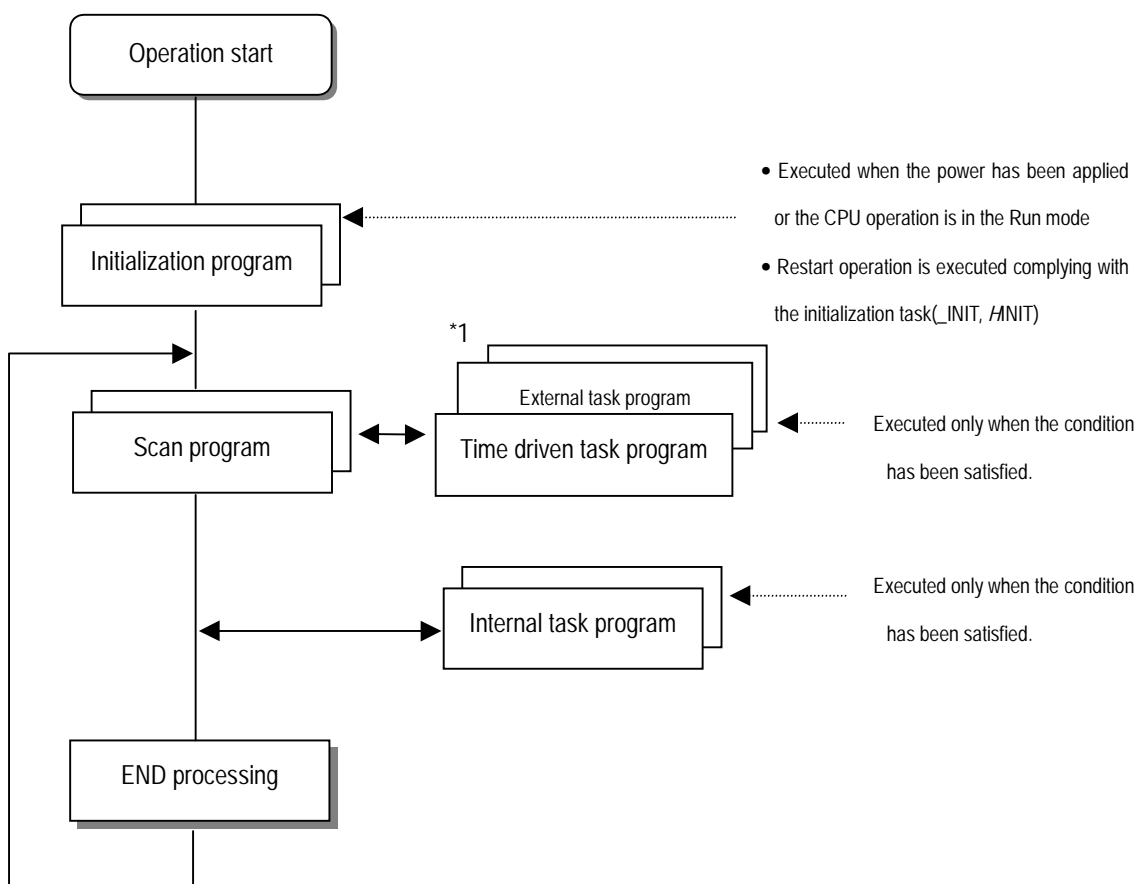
Operation start

Initialization program

• Executed when the power has been applied or the CPU operation is in the Run mode
• Restart operation is executed complying with the initialization task(_INIT, HINIT)

*1

Scan program

External task program

Time driven task program

Executed only when the condition has been satisfied.

Internal task program

Executed only when the condition has been satisfied.

END processing